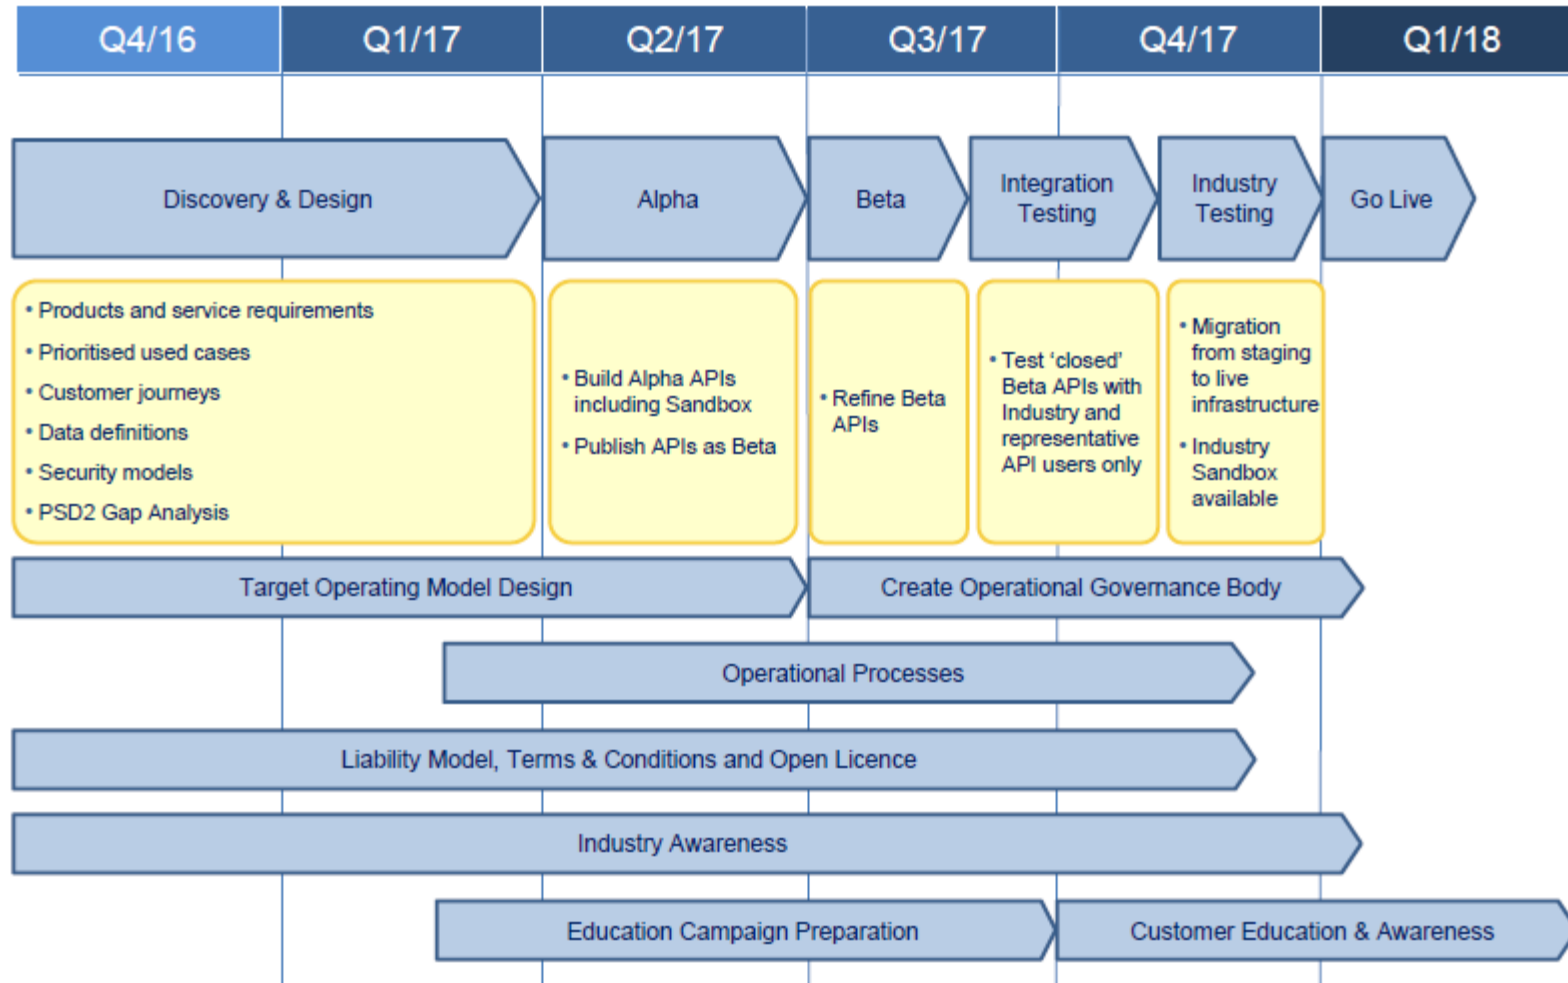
| Q4/16 | Q1/17 | Q2/17 | Q3/17 | Q4/17 | Q1/18 |
|---|---|---|---|---|---|

Discovery & Design

Alpha

Beta

Integration Testing

Industry Testing

Go Live

• Products and service requirements
• Prioritised used cases
• Customer journeys
• Data definitions
• Security models
• PSD2 Gap Analysis

• Build Alpha APIs including Sandbox
• Publish APIs as Beta

• Refine Beta APIs

• Test 'closed' Beta APIs with Industry and representative API users only

• Migration from staging to live infrastructure
• Industry Sandbox available

Target Operating Model Design

Create Operational Governance Body

Operational Processes

Liability Model, Terms & Conditions and Open Licence

Industry Awareness

Education Campaign Preparation

Customer Education & Awareness